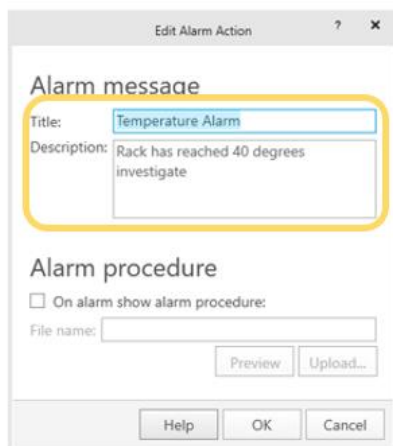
Edit Alarm Action

?

×

Alarm message

Title: Temperature Alarm

Description: Rack has reached 40 degrees investigate

Alarm procedure

☐ On alarm show alarm procedure:

File name:

Preview

Upload...

Help

OK

Cancel